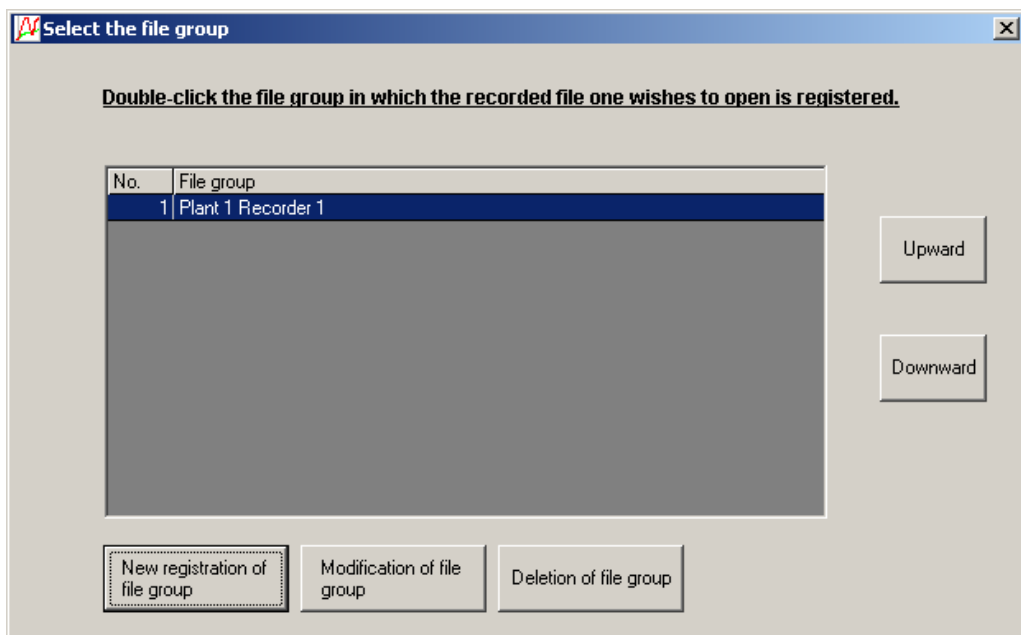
Select the file group

Double-click the file group in which the recorded file one wishes to open is registered.

| No. | File group |
|---|---|
| 1 | Plant 1 Recorder 1 |

Upward

Downward

New registration of file group

Modification of file group

Deletion of file group